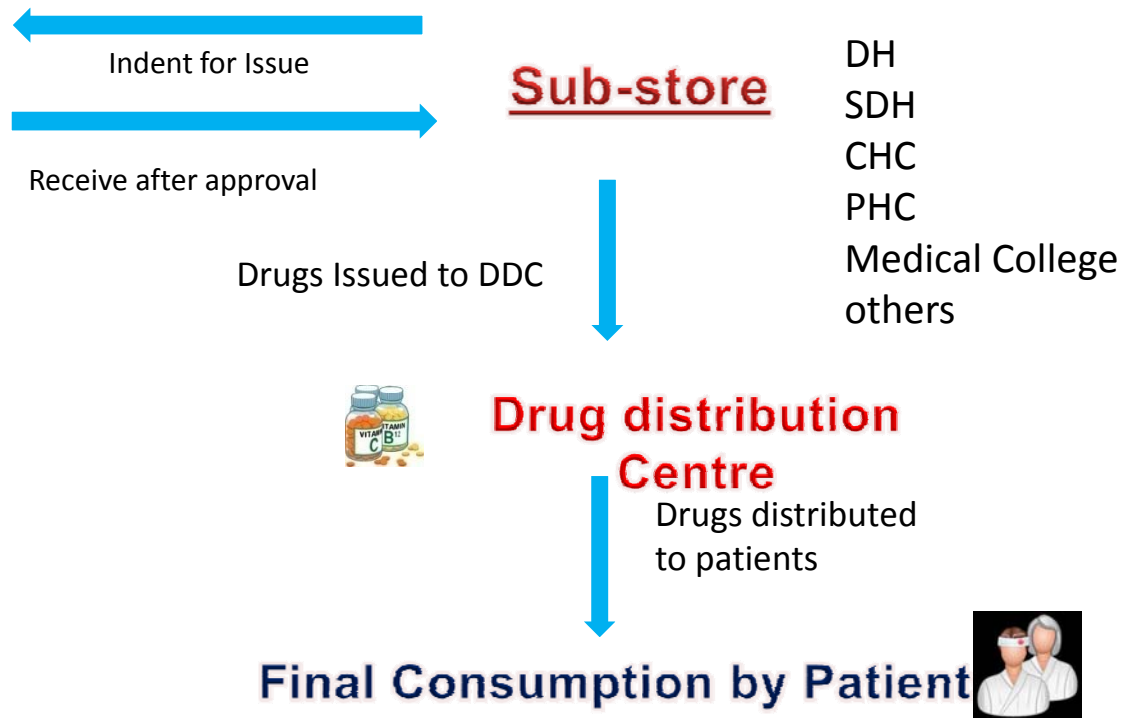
Indent for Issue

Sub-store

DH
SDH
CHC
PHC
Medical College
others

Receive after approval

Drugs Issued to DDC

VITAMIN C
VITAMIN B 12

Drug distribution Centre

Drugs distributed to patients

Final Consumption by Patient